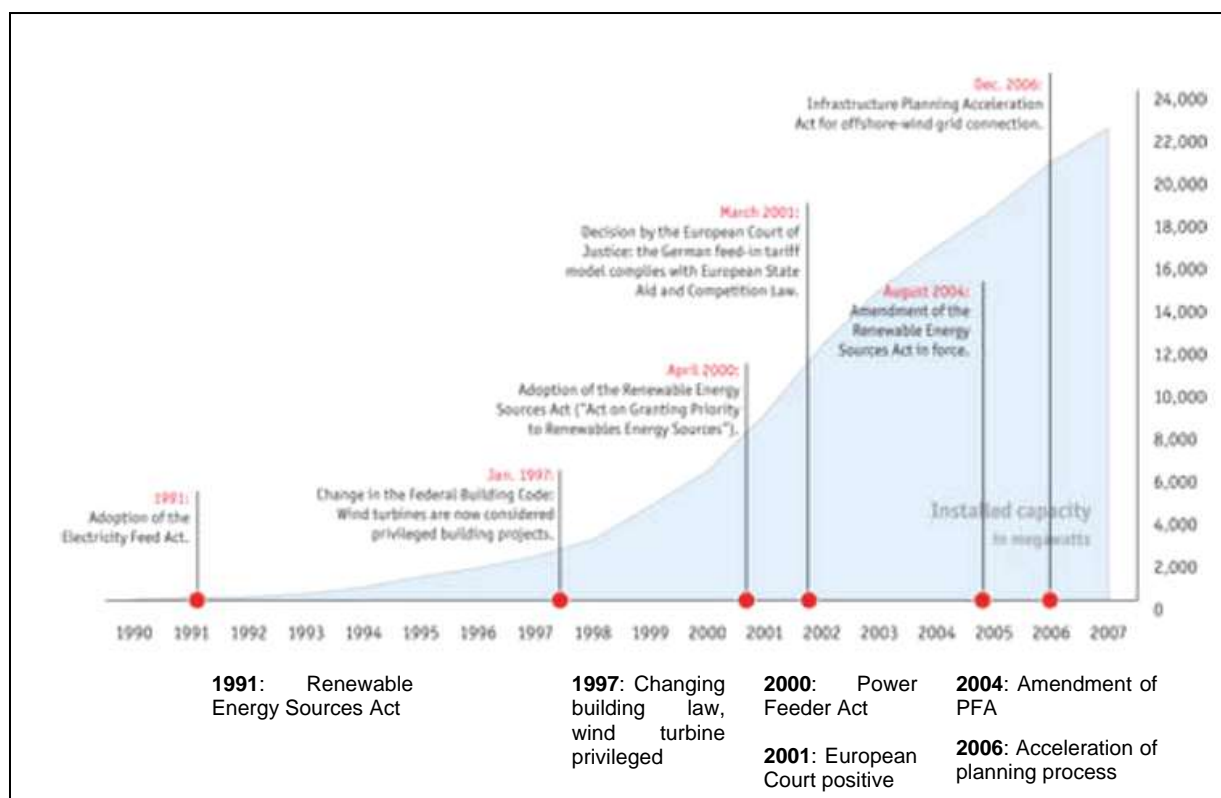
Dec. 2006:
Infrastructure Planning Acceleration Act for offshore-wind grid connection.

March 2001:
Decision by the European Court of Justice: the German feed-in tariff model complies with European State Aid and Competition Law.

August 2004:
Amendment of the Renewable Energy Sources Act in force.

April 2000:
Adoption of the Renewable Energy Sources Act ("Act on Granting Priority to Renewables Energy Sources").

Jan. 1997:
Change in the Federal Building Code: Wind turbines are now considered privileged building projects.

1991:
Adoption of the Electricity Feed Act.

Installed capacity
in megawatts

24,000
22,000
20,000
18,000
16,000
14,000
12,000
10,000
8,000
6,000
4,000
2,000
0

1990 1991 1992 1993 1994 1995 1996 1997 1998 1999 2000 2001 2002 2003 2004 2005 2006 2007

**1991**: Renewable Energy Sources Act

**1997**: Changing building law, wind turbine privileged

**2000**: Power Feeder Act

**2001**: European Court positive

**2004**: Amendment of PFA

**2006**: Acceleration of planning process